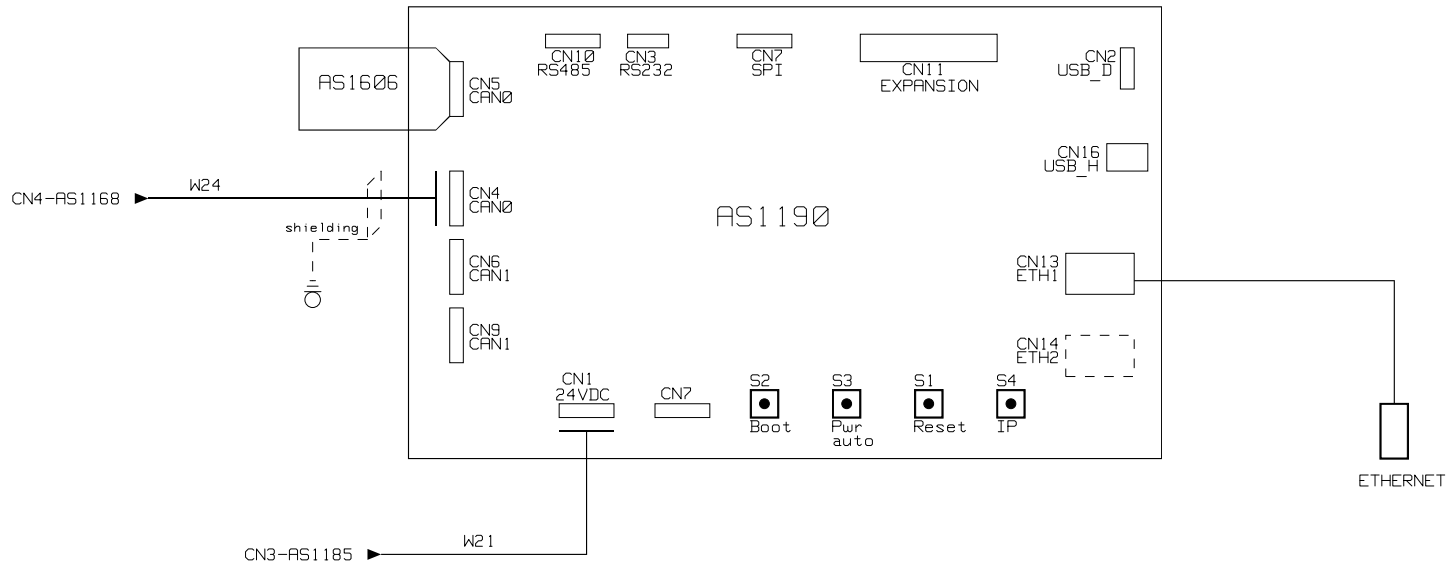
AS1606

CN10
RS485

CN3
RS232

CN7
SPI

CN11
EXPANSION

CN2
USB_D

CN5
CAN0

CN16
USB_H

CN4-AS1168

W24

CN4
CAN0

shielding

AS1190

CN6
CAN1

CN13
ETH1

CN9
CAN1

CN14
ETH2

CN1
24VDC

CN7

S2
Boot

S3
Pwr
auto

S1
Reset

S4
IP

ETHERNET

CN3-AS1185

W21